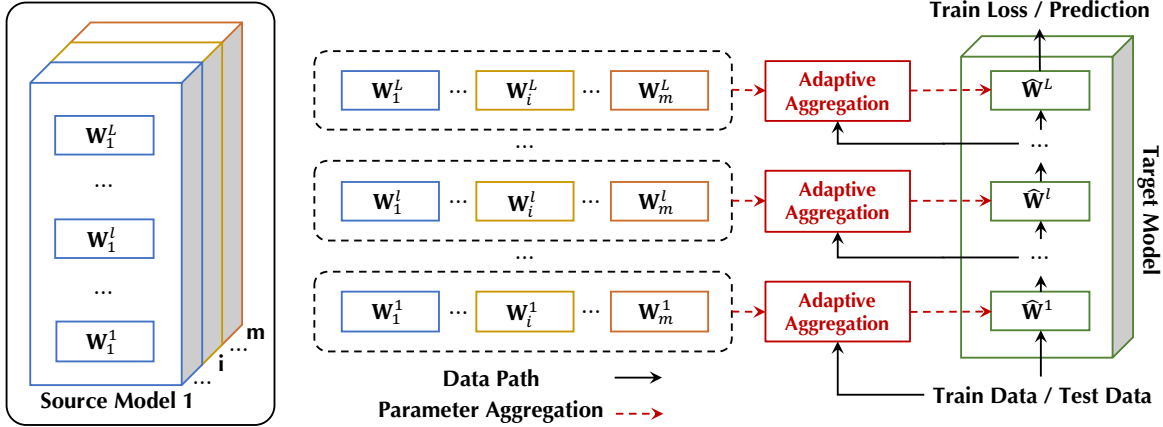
$\mathbf{W}_1^L$

...

$\mathbf{W}_1^l$

...

$\mathbf{W}_1^1$

... i ... m

Source Model 1

$\mathbf{W}_1^L$ ... $\mathbf{W}_i^L$ ... $\mathbf{W}_m^L$

Adaptive Aggregation

...

$\mathbf{W}_1^l$ ... $\mathbf{W}_i^l$ ... $\mathbf{W}_m^l$

Adaptive Aggregation

...

$\mathbf{W}_1^1$ ... $\mathbf{W}_i^1$ ... $\mathbf{W}_m^1$

Adaptive Aggregation

Train Loss / Prediction

$\widehat{\mathbf{W}}^L$

...

$\widehat{\mathbf{W}}^l$

...

$\widehat{\mathbf{W}}^1$

Target Model

Data Path

Parameter Aggregation

Train Data / Test Data